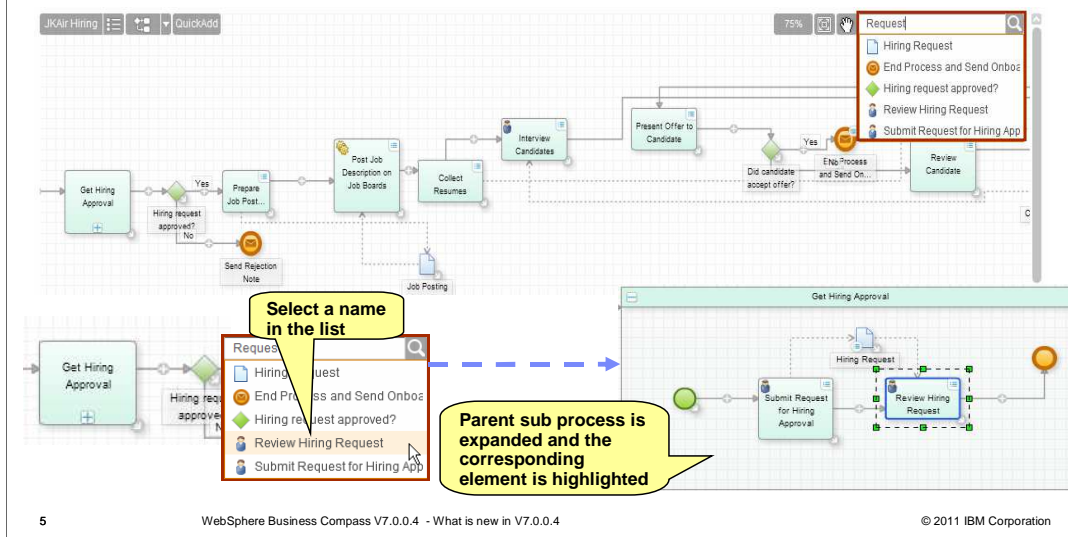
JKAir Hiring QuickAdd 75% Request

Hiring Request
End Process and Send Onboa
Hiring request approved?
Review Hiring Request
Submit Request for Hiring App

Get Hiring Approval
Hiring request approved?
Yes
No
Prepare Job Post...
Send Rejection Note
Post Job Description on Job Boards
Job Posting
Collect Resumes
Interview Candidates
Present Offer to Candidate
Did candidate accept offer?
Yes
End Process and Send On...
Review Candidate

Select a name in the list

Get Hiring Approval
Hiring req approve
Reques
Hiring Request
End Process and Send Onboa
Hiring request approved?
Review Hiring Request
Submit Request for Hiring App

Get Hiring Approval
Hiring Request
Submit Request for Hiring Approval
Review Hiring Request

Parent sub process is expanded and the corresponding element is highlighted

5 WebSphere Business Compass V7.0.0.4 - What is new in V7.0.0.4 © 2011 IBM Corporation